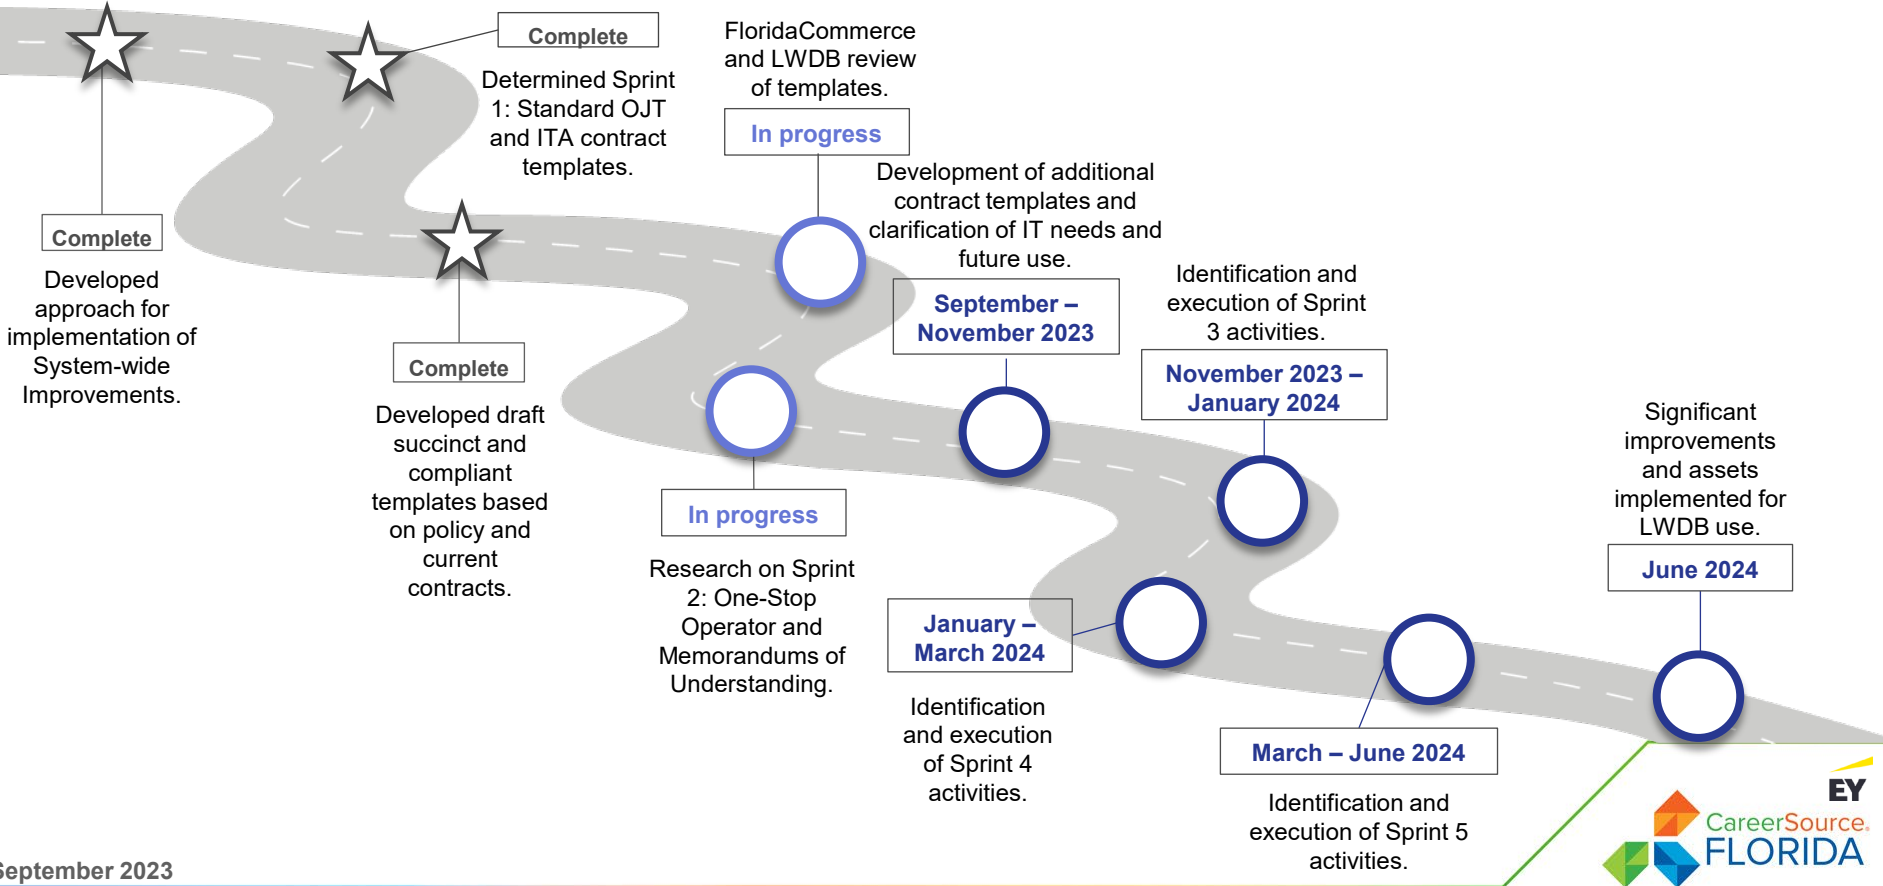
Complete

Developed approach for implementation of System-wide Improvements.

Complete

Determined Sprint 1: Standard OJT and ITA contract templates.

Complete

Developed draft succinct and compliant templates based on policy and current contracts.

FloridaCommerce and LWDB review of templates.

In progress

In progress

Research on Sprint 2: One-Stop Operator and Memorandums of Understanding.

Development of additional contract templates and clarification of IT needs and future use.

September – November 2023

Identification and execution of Sprint 3 activities.

November 2023 – January 2024

January – March 2024

Identification and execution of Sprint 4 activities.

March – June 2024

Identification and execution of Sprint 5 activities.

Significant improvements and assets implemented for LWDB use.

June 2024

EY

CareerSource. FLORIDA

September 2023